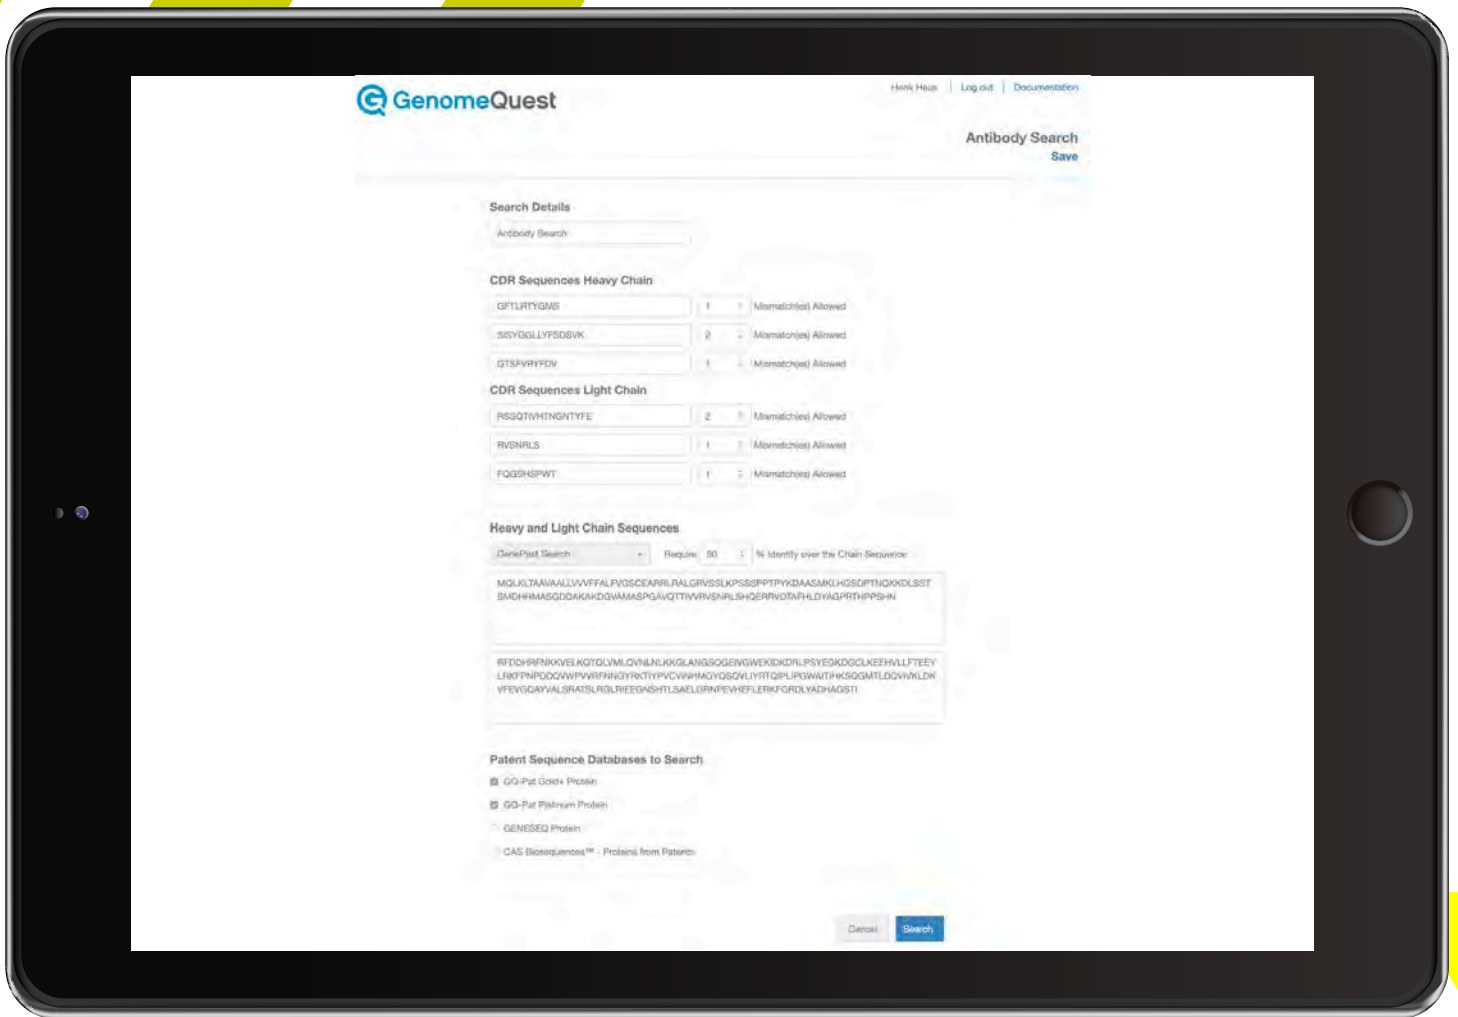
GenomeQuest

Henk Heus | Log out | Documentation

Antibody Search
Save

Search Details

Antibody Search

CDR Sequences Heavy Chain

GFTLRTYGMS | 1 | Mismatch(es) Allowed

SISYGGLLYFSDSVK | 2 | Mismatch(es) Allowed

GTSFVRYFDV | 1 | Mismatch(es) Allowed

CDR Sequences Light Chain

RSSQTIVHTNGNTYFE | 2 | Mismatch(es) Allowed

RVSNRLS | 1 | Mismatch(es) Allowed

FQGSHSPWT | 1 | Mismatch(es) Allowed

Heavy and Light Chain Sequences

GenePast Search | Require 80 | % Identity over the Chain Sequence

MQLKLTAAVAALLVVFFALFVGSCEARRLRALGRVSSLKPSSSPPTPYKDAASMKLHGSDPTNQKKDLSST SMDHHMASGDDAKAKDGVAMASPGAVQTTIVVRVSNRLSHQERRVDTAFHLDYAGPRTHPPSHN

RFDDHRFNKKVELKQTQLVMLQVNLNLKKGLANGSQGEIVGWEKIDKDRLPSYEGKDGCLKEFHVLLFTEEY LRKFPNPDDQVWPVWRFNNGYRKTIYPVCVINHMGYQSQVLIYITQPLIPGWAITIHKSQGMTLDQVIVKLDK VFEVGQAYVALSRATSLRGLRIEEGNSHTLSAELGRNPEVHEFLERKFGRDLYADHAGSTI

Patent Sequence Databases to Search

GQ-Pat Gold+ Protein

GQ-Pat Platinum Protein

GENESEQ Protein

CAS Biosequences™ - Proteins from Patents

Cancel | Search